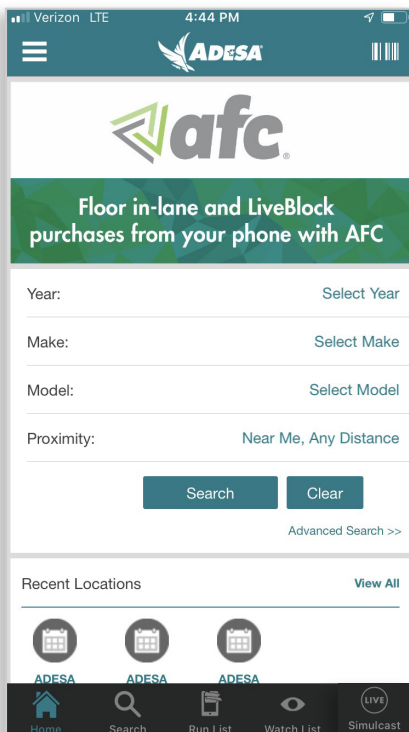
Verizon LTE 4:44 PM

ADESA

afc.

Floor in-lane and LiveBlock purchases from your phone with AFC

Year: Select Year

Make: Select Make

Model: Select Model

Proximity: Near Me, Any Distance

Search Clear

Advanced Search >>

Recent Locations View All

ADESA ADESA ADESA

Home Search Run List Watch List LIVE Simulcast